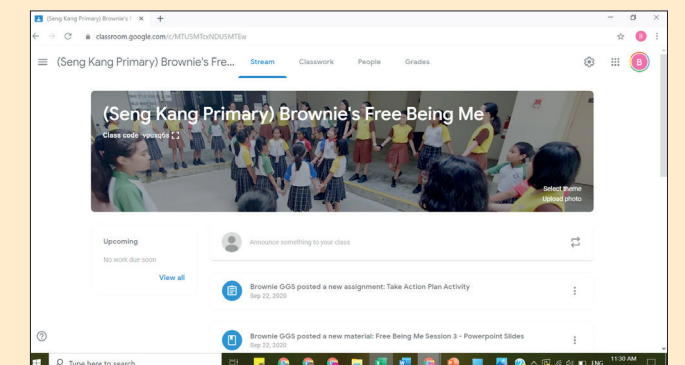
(Seng Kang Primary) Brownie's F ×
+
classroom.google.com/c/MTUSMTcxNDUSMTEw
(Seng Kang Primary) Brownie's Fre...
Stream
Classwork
People
Grades
B
(Seng Kang Primary) Brownie's Free Being Me
Class code vousqtq
Select theme
Upload photo
Upcoming
No work due soon
View all
Announce something to your class
Brownie GGS posted a new assignment: Take Action Plan Activity
Sep 22, 2020
Brownie GGS posted a new material: Free Being Me Session 3 - Powerpoint Slides
Sep 22, 2020
Type here to search
ENG
11:30 AM